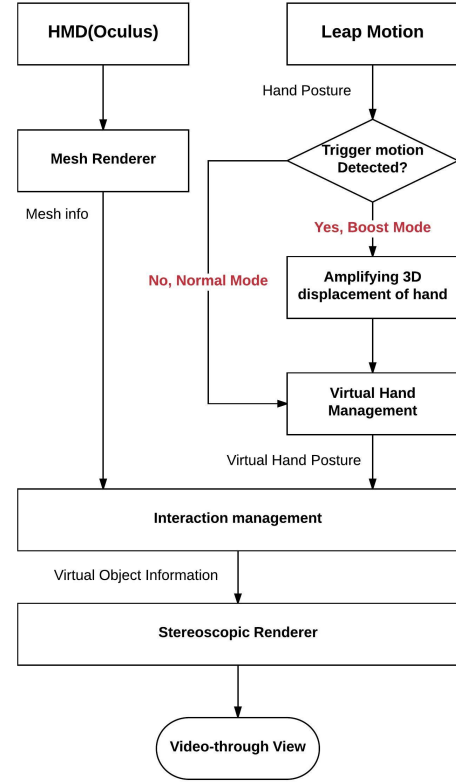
HMD(Oculus)

Leap Motion

Hand Posture

Mesh Renderer

Trigger motion Detected?

Mesh info

Yes, Boost Mode

No, Normal Mode

Amplifying 3D displacement of hand

Virtual Hand Management

Virtual Hand Posture

Interaction management

Virtual Object Information

Stereoscopic Renderer

Video-through View